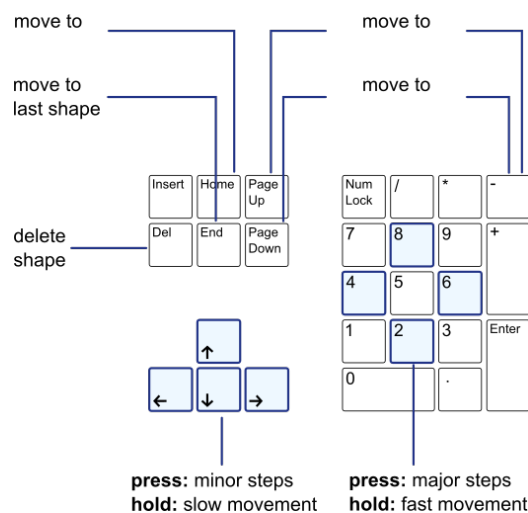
move to

move to

move to last shape

move to

delete shape

Insert
Home
Page Up
Del
End
Page Down

Num Lock
/
*
-
7
8
9
+
4
5
6
1
2
3
Enter
0
.

↑
←
↓
→

**press:** minor steps
**hold:** slow movement

**press:** major steps
**hold:** fast movement